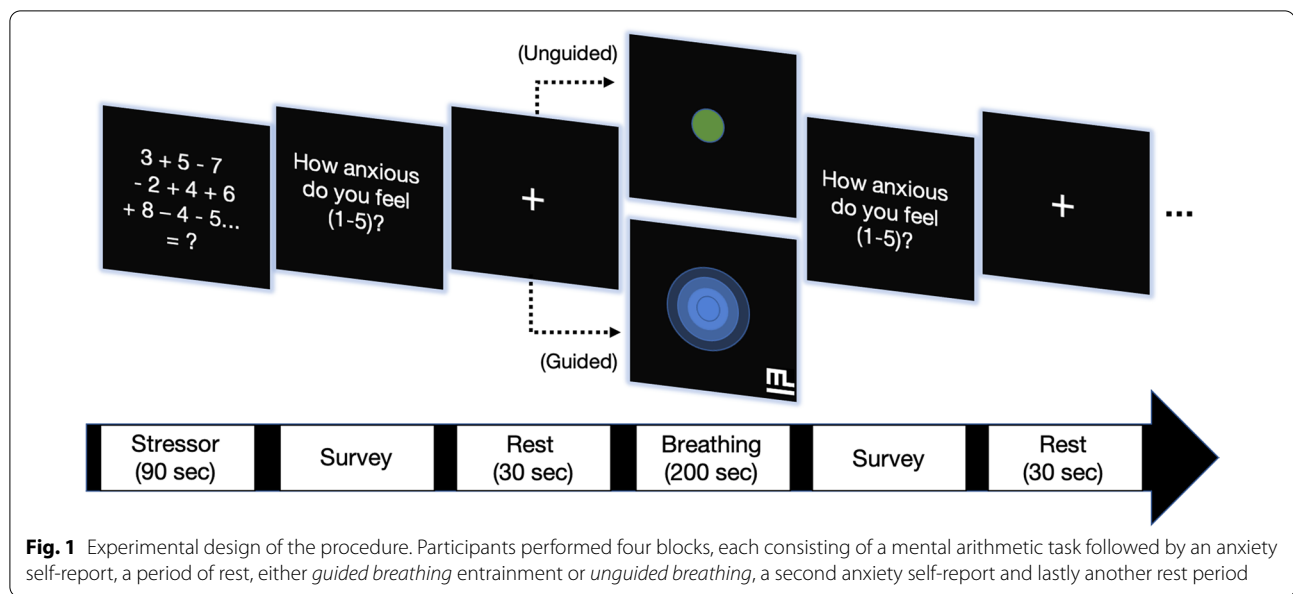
(Unguided)

3 + 5 - 7
- 2 + 4 + 6
+ 8 – 4 - 5...
= ?

How anxious do you feel (1-5)?

+

(Guided)

How anxious do you feel (1-5)?

+

...

| Stressor (90 sec) | Survey | Rest (30 sec) | Breathing (200 sec) | Survey | Rest (30 sec) |
|---|---|---|---|---|---|

**Fig. 1** Experimental design of the procedure. Participants performed four blocks, each consisting of a mental arithmetic task followed by an anxiety self-report, a period of rest, either *guided breathing* entrainment or *unguided breathing*, a second anxiety self-report and lastly another rest period